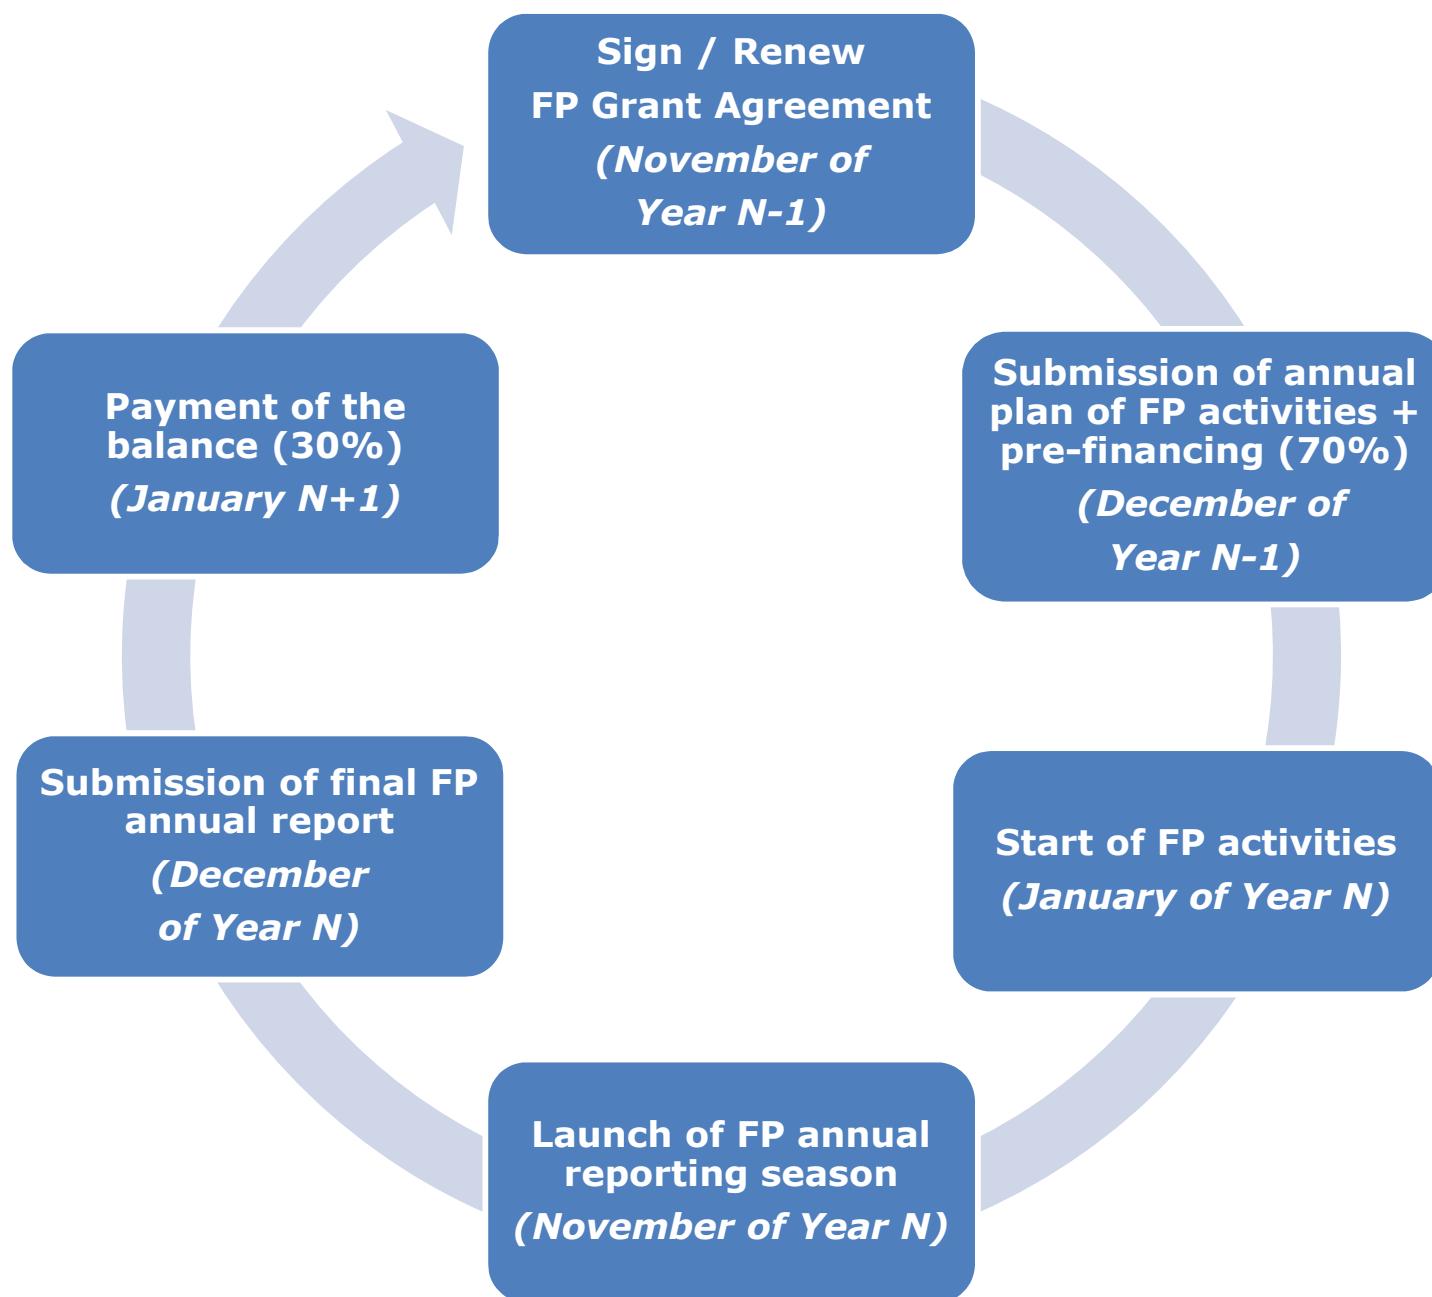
Sign / Renew
FP Grant Agreement
(November of Year N-1)

Submission of annual plan of FP activities + pre-financing (70%)
(December of Year N-1)

Start of FP activities
(January of Year N)

Launch of FP annual reporting season
(November of Year N)

Submission of final FP annual report
(December of Year N)

Payment of the balance (30%)
(January N+1)